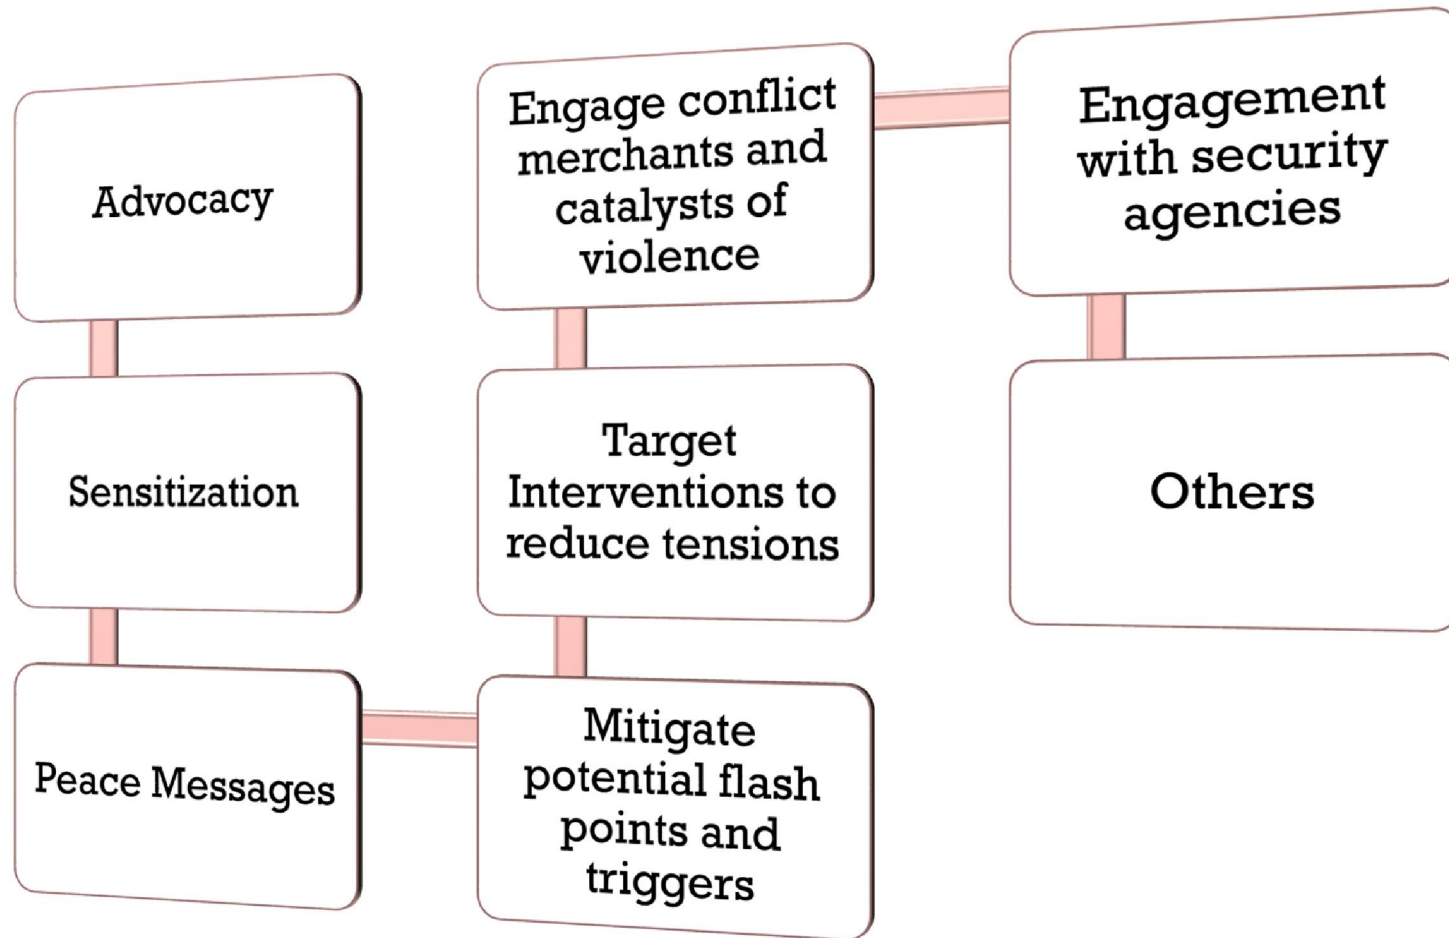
Advocacy

Sensitization

Peace Messages

Mitigate potential flash points and triggers

Target Interventions to reduce tensions

Engage conflict merchants and catalysts of violence

Engagement with security agencies

Others